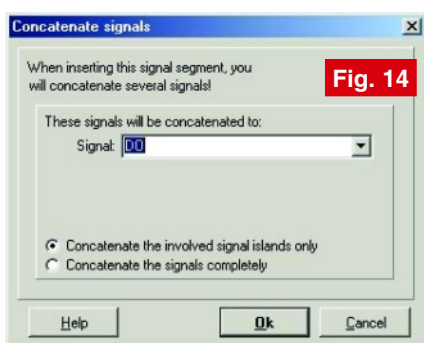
Concatenate signals

When inserting this signal segment, you will concatenate several signals!

Fig. 14

These signals will be concatenated to:
Signal: D0

Concatenate the involved signal islands only
Concatenate the signals completely

Help
Ok
Cancel